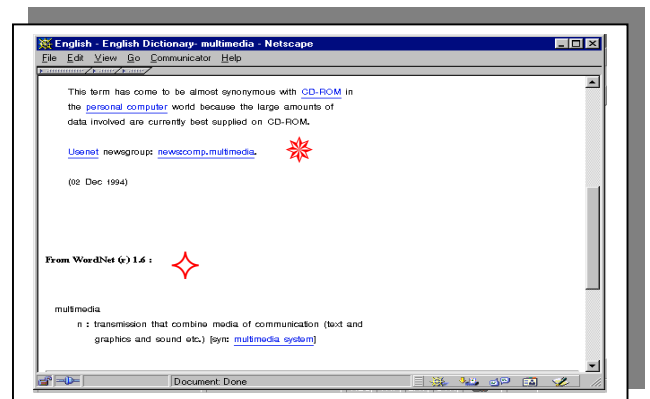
English - English Dictionary- multimedia - Netscape

File Edit View Go Communicator Help

This term has come to be almost synonymous with CD-ROM in the personal computer world because the large amounts of data involved are currently best supplied on CD-ROM.

Usenet newsgroup: news:comp.multimedia.

(02 Dec 1994)

From WordNet (r) 1.6 :

multimedia

n : transmission that combine media of communication (text and graphics and sound etc.) [syn: multimedia system]

Document: Done